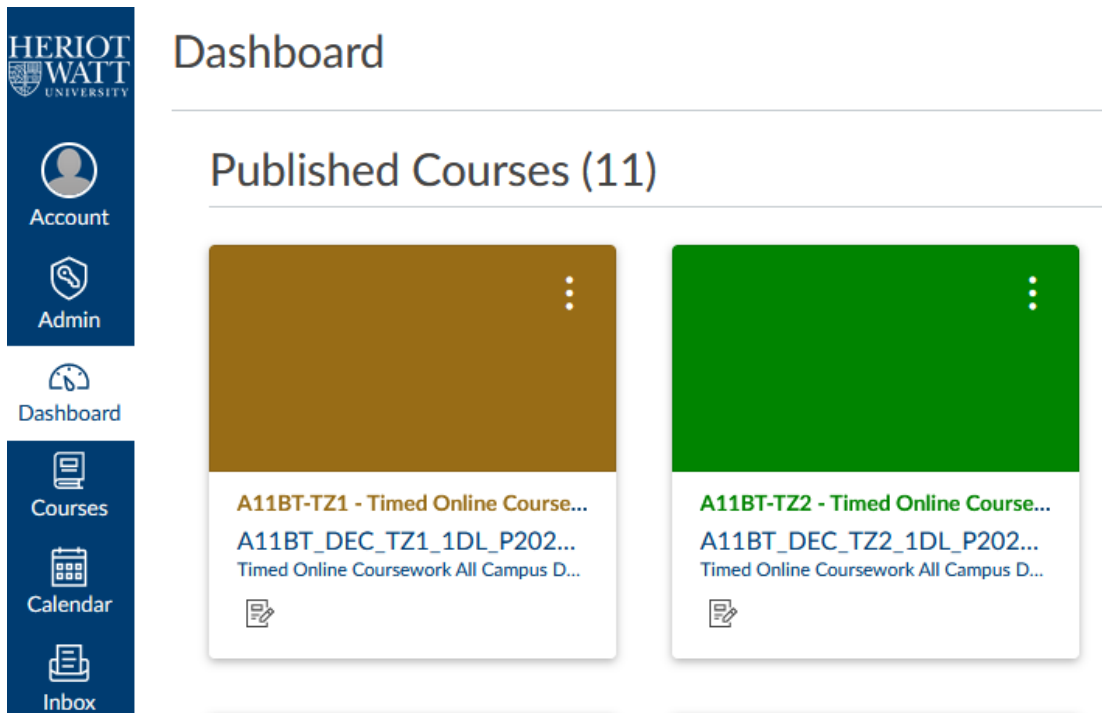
HERIOT WATT UNIVERSITY

Account

Admin

Dashboard

Courses

Calendar

Inbox

Dashboard

Published Courses (11)

A11BT-TZ1 - Timed Online Course...
A11BT_DEC_TZ1_1DL_P202...
Timed Online Coursework All Campus D...

A11BT-TZ2 - Timed Online Course...
A11BT_DEC_TZ2_1DL_P202...
Timed Online Coursework All Campus D...